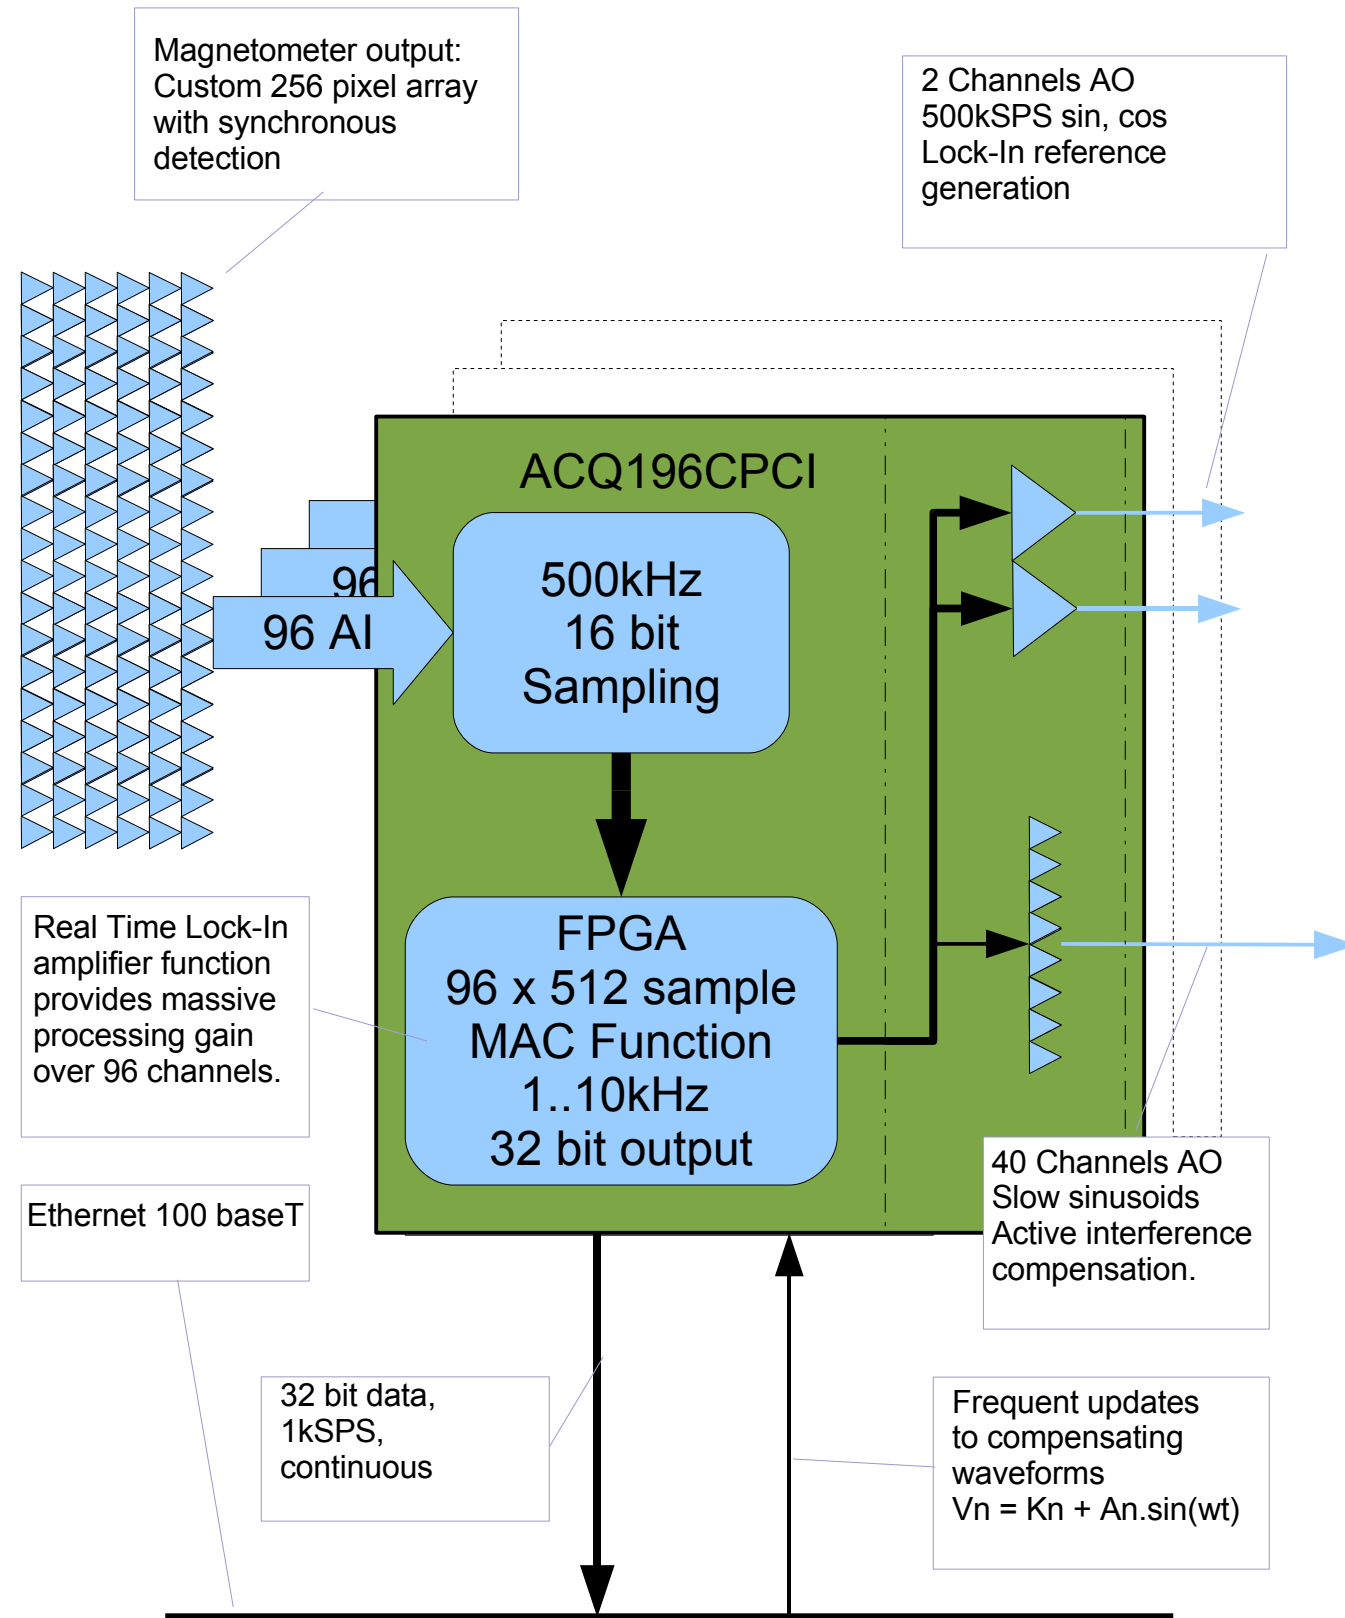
Magnetometer output: Custom 256 pixel array with synchronous detection

2 Channels AO
500kSPS sin, cos
Lock-In reference generation

ACQ196CPCI

96
96 AI

500kHz
16 bit
Sampling

FPGA
96 x 512 sample
MAC Function
1..10kHz
32 bit output

Real Time Lock-In amplifier function provides massive processing gain over 96 channels.

40 Channels AO
Slow sinusoids
Active interference compensation.

Ethernet 100 baseT

32 bit data,
1kSPS,
continuous

Frequent updates to compensating waveforms
Vn = Kn + An.sin(wt)